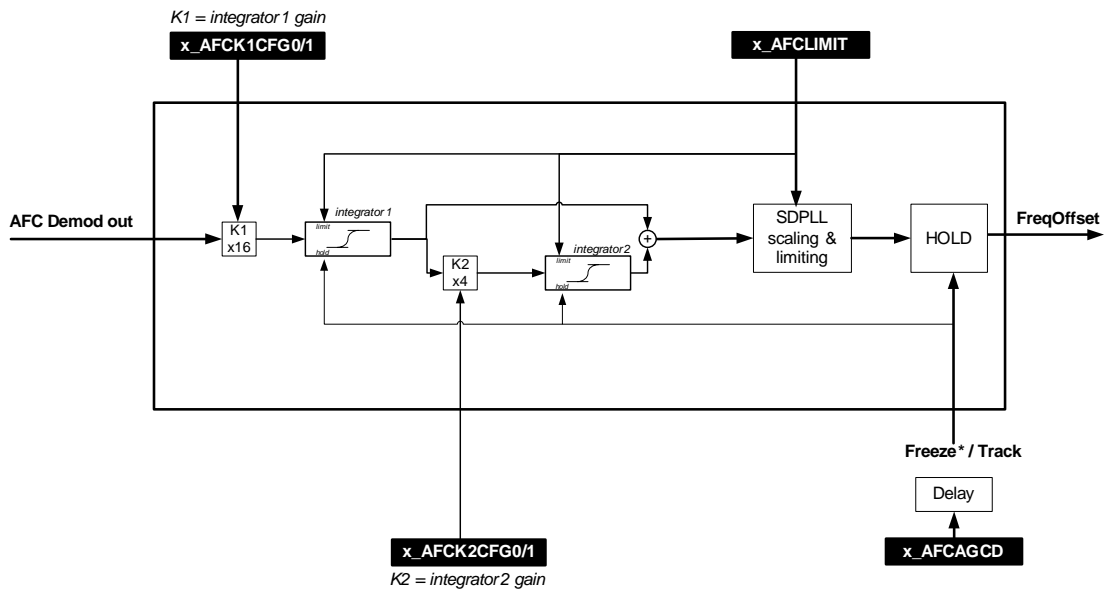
K1 = integrator 1 gain
x_AFCK1CFG0/1

x_AFCLIMIT

AFC Demod out

K1
x16

integrator 1
limit
hold

K2
x4

integrator2
limit
hold

+

SDPLL
scaling &
limiting

HOLD

FreqOffset

Freeze* / Track

Delay

x_AFCAGCD

x_AFCK2CFG0/1
K2 = integrator 2 gain